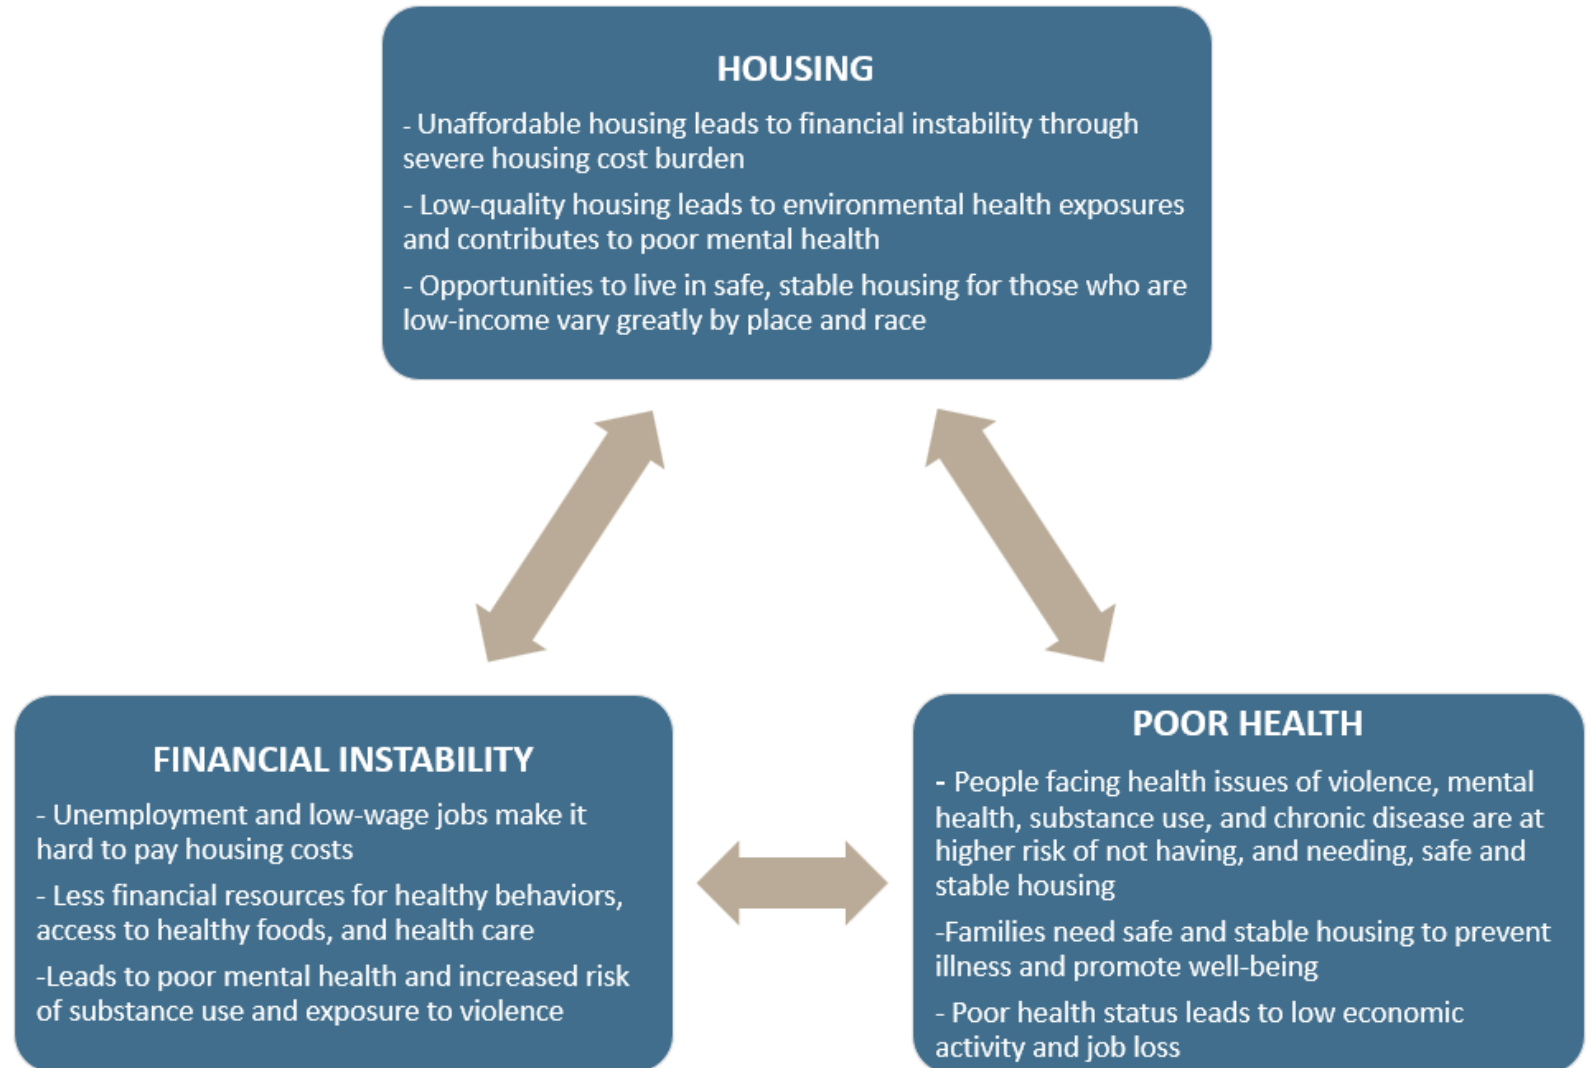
HOUSING

- Unaffordable housing leads to financial instability through severe housing cost burden

- Low-quality housing leads to environmental health exposures and contributes to poor mental health

- Opportunities to live in safe, stable housing for those who are low-income vary greatly by place and race

FINANCIAL INSTABILITY

- Unemployment and low-wage jobs make it hard to pay housing costs

- Less financial resources for healthy behaviors, access to healthy foods, and health care

-Leads to poor mental health and increased risk of substance use and exposure to violence

POOR HEALTH

- People facing health issues of violence, mental health, substance use, and chronic disease are at higher risk of not having, and needing, safe and stable housing

-Families need safe and stable housing to prevent illness and promote well-being

- Poor health status leads to low economic activity and job loss